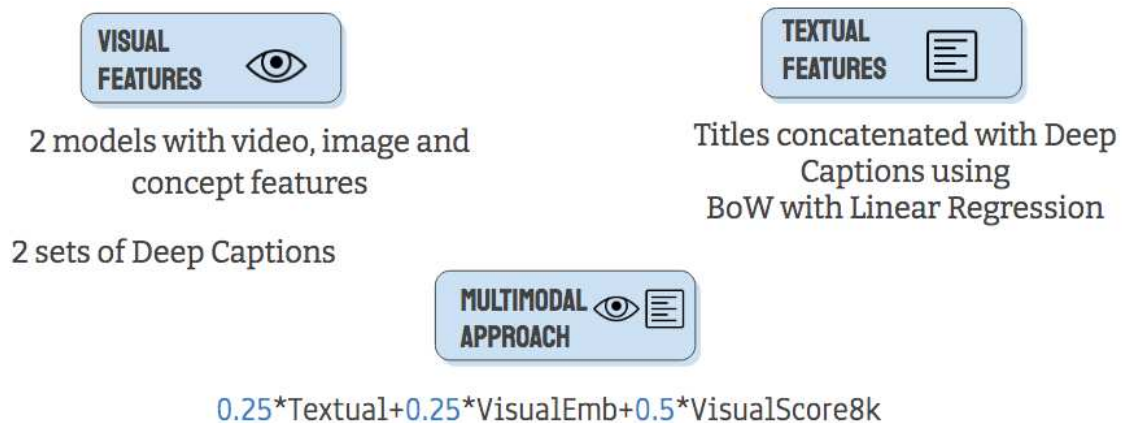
VISUAL FEATURES

2 models with video, image and concept features

2 sets of Deep Captions

TEXTUAL FEATURES

Titles concatenated with Deep Captions using BoW with Linear Regression

MULTIMODAL APPROACH

0.25*Textual+0.25*VisualEmb+0.5*VisualScore8k